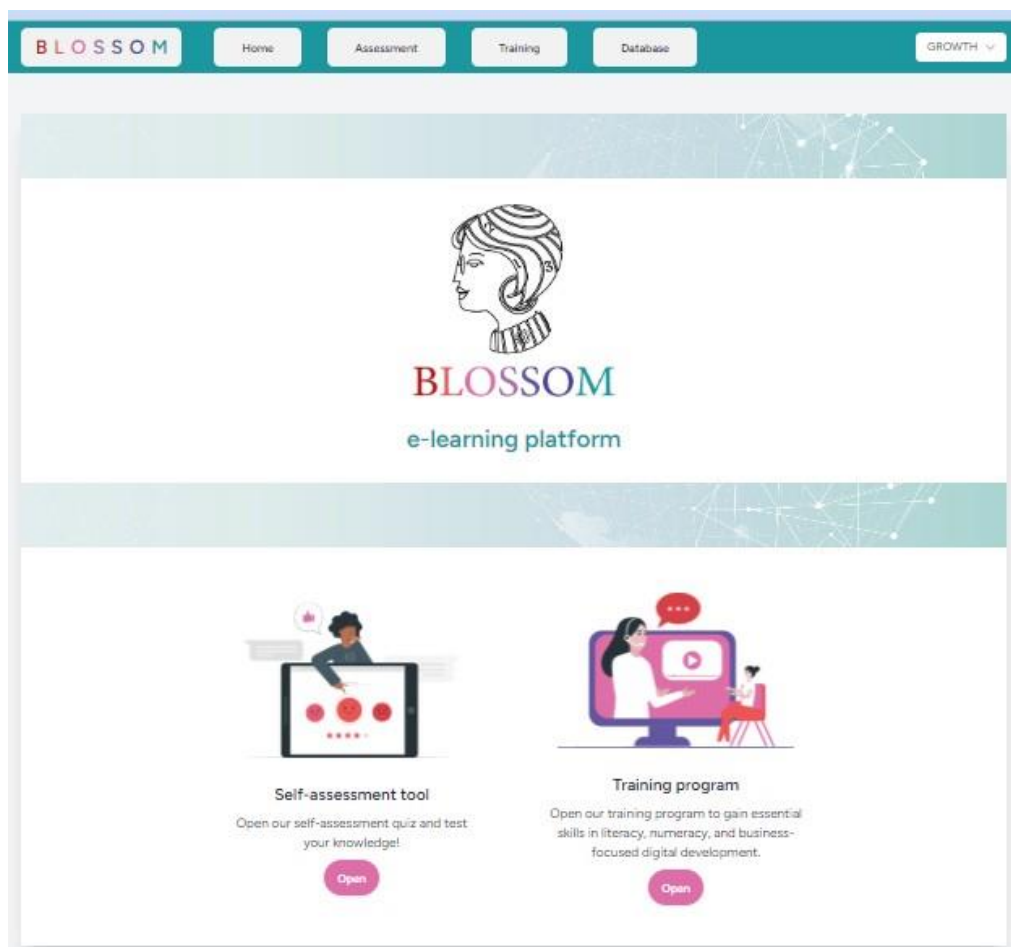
BLOSSOM

Home

Assessment

Training

Database

GROWTH

BLOSSOM

e-learning platform

Self-assessment tool

Open our self-assessment quiz and test your knowledge!

Open

Training program

Open our training program to gain essential skills in literacy, numeracy, and business-focused digital development.

Open